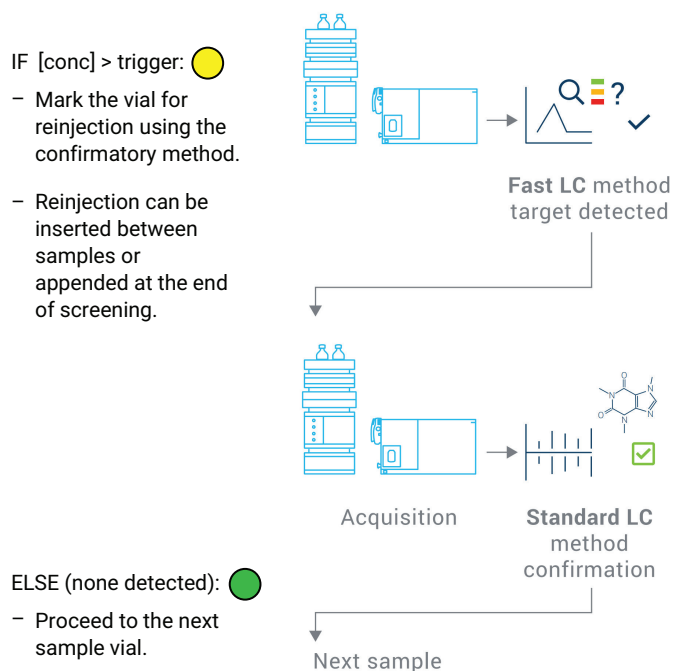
IF [conc] > trigger:

– Mark the vial for reinjection using the confirmatory method.

– Reinjection can be inserted between samples or appended at the end of screening.

?

**Fast LC** method target detected

N
N
O
O
N
N

Acquisition

**Standard LC** method confirmation

ELSE (none detected):

– Proceed to the next sample vial.

Next sample